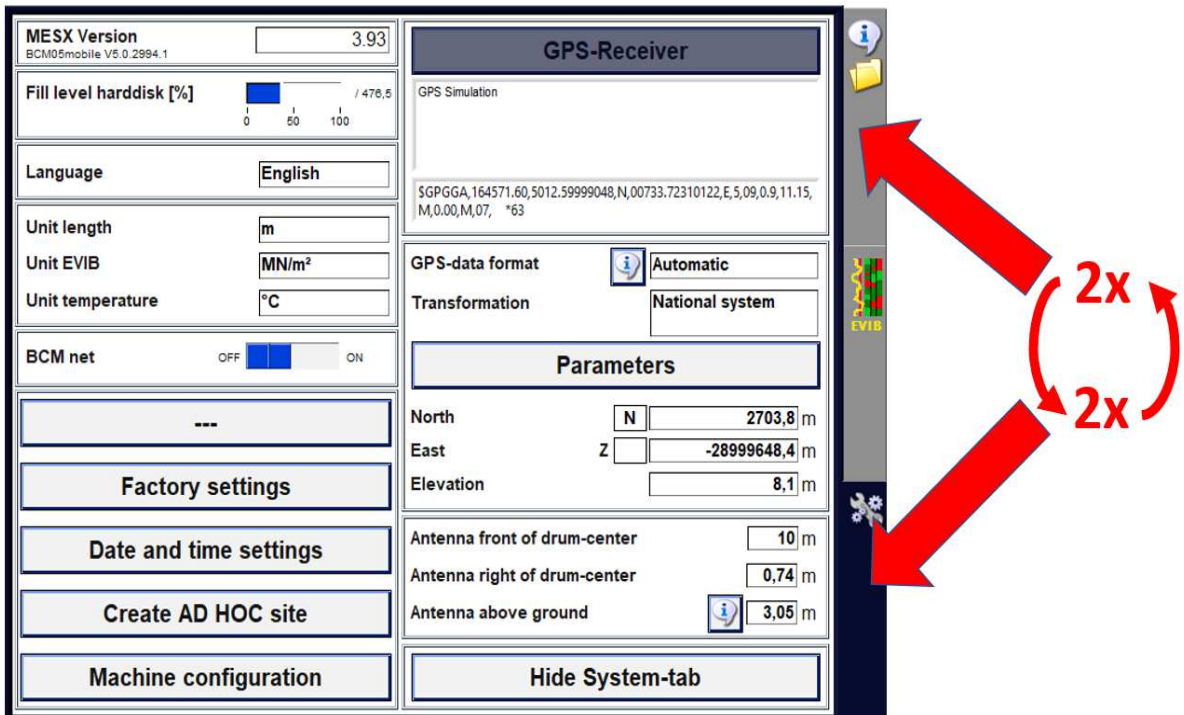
MESX Version
BCM05mobile V5.0.2994.1
3.93

Fill level harddisk [%]
/ 476,5
0 50 100

Language
English

Unit length
m
Unit EVIB
MN/m²
Unit temperature
°C

BCM net
OFF ON

---

Factory settings

Date and time settings

Create AD HOC site

Machine configuration

GPS-Receiver

GPS Simulation

$GPGGA,164571.60,5012.59999048,N,00733.72310122,E,5,09,0.9,11.15,M,0.00,M,07, *63

GPS-data format
Automatic
Transformation
National system

Parameters

North
N
2703,8 m
East
Z
-28999648,4 m
Elevation
8,1 m

Antenna front of drum-center
10 m
Antenna right of drum-center
0,74 m
Antenna above ground
3,05 m

Hide System-tab

EVIB

2x
2x